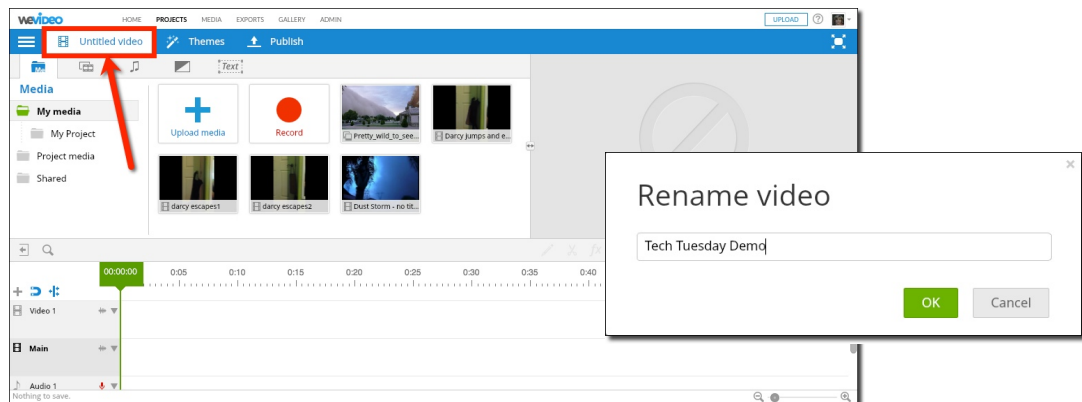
WeVideo HOME PROJECTS MEDIA EXPORTS GALLERY ADMIN UPLOAD ?

Untitled video Themes Publish

Text

Media

My media

My Project

Project media

Shared

Upload media

Record

Pretty_wild_to_see...

Darcy jumps and e...

darcy escapes1

darcy escapes2

Dust Storm - no tit...

00:00:00 0:05 0:10 0:15 0:20 0:25 0:30 0:35 0:40

Video 1

Main

Audio 1

Nothing to save.

Rename video

Tech Tuesday Demo

OK

Cancel